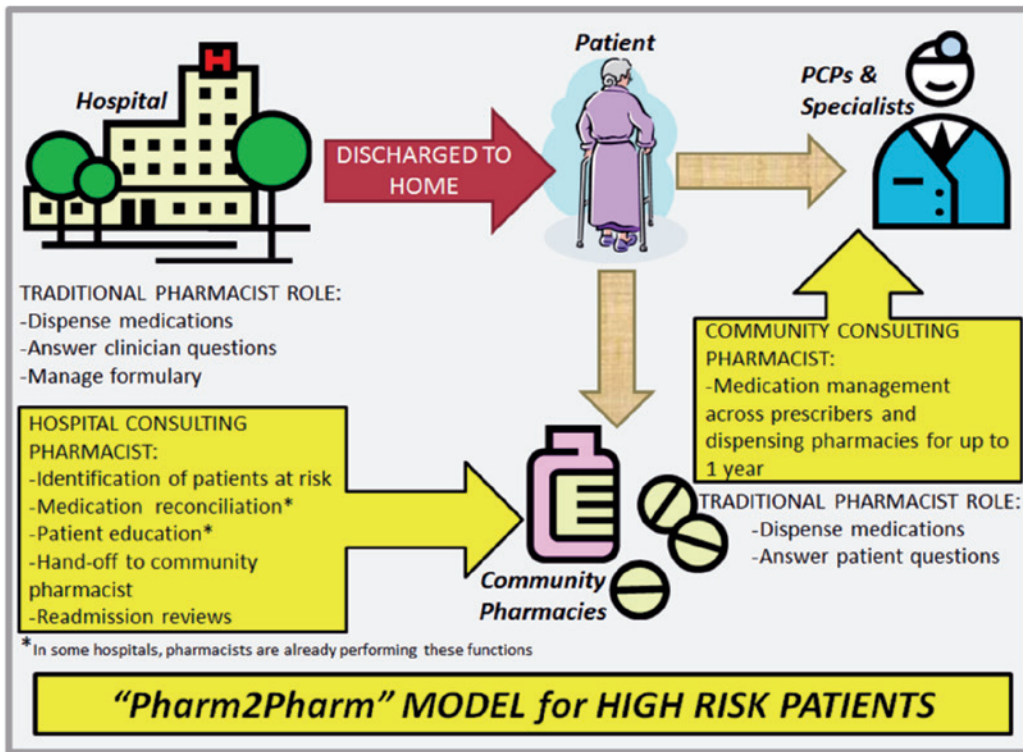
Hospital

H

DISCHARGED TO HOME

Patient

PCPs & Specialists

TRADITIONAL PHARMACIST ROLE:
-Dispense medications
-Answer clinician questions
-Manage formulary

COMMUNITY CONSULTING PHARMACIST:
-Medication management across prescribers and dispensing pharmacies for up to 1 year

HOSPITAL CONSULTING PHARMACIST:
-Identification of patients at risk
-Medication reconciliation*
-Patient education*
-Hand-off to community pharmacist
-Readmission reviews

TRADITIONAL PHARMACIST ROLE:
-Dispense medications
-Answer patient questions

Community Pharmacies

*In some hospitals, pharmacists are already performing these functions

"Pharm2Pharm" MODEL for HIGH RISK PATIENTS